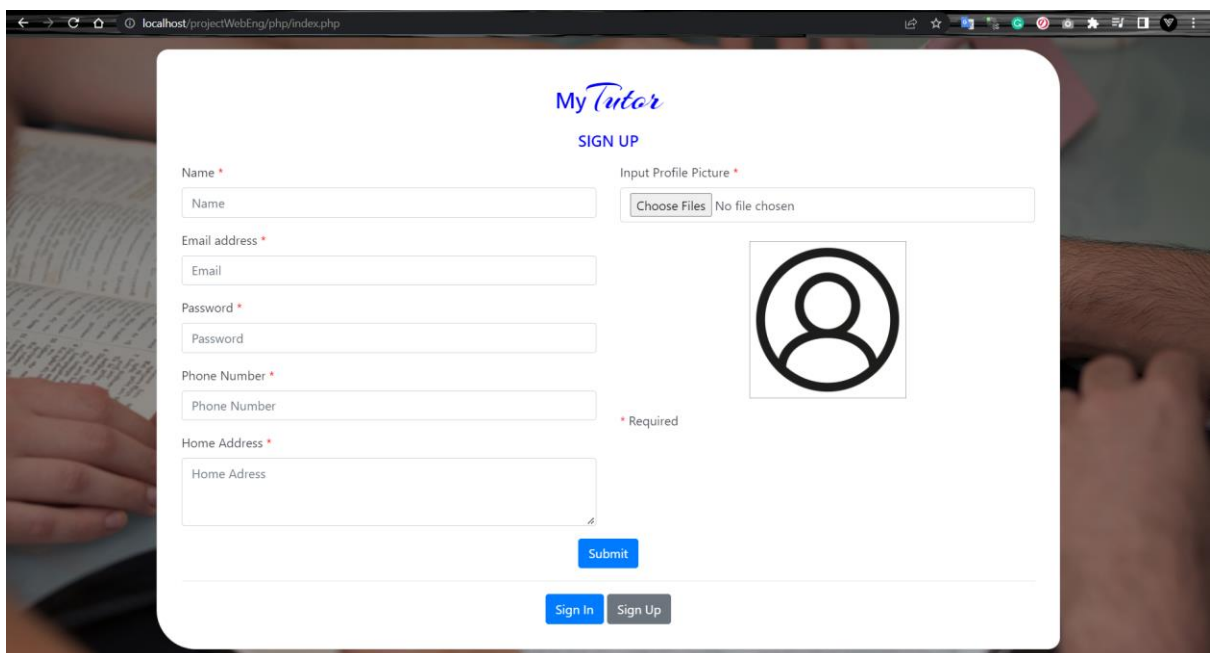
localhost/projectWebEng/php/index.php

My Tutor

SIGN UP

Name *

Name

Email address *

Email

Password *

Password

Phone Number *

Phone Number

Home Address *

Home Adress

Input Profile Picture *

Choose Files No file chosen

* Required

Submit

Sign In Sign Up